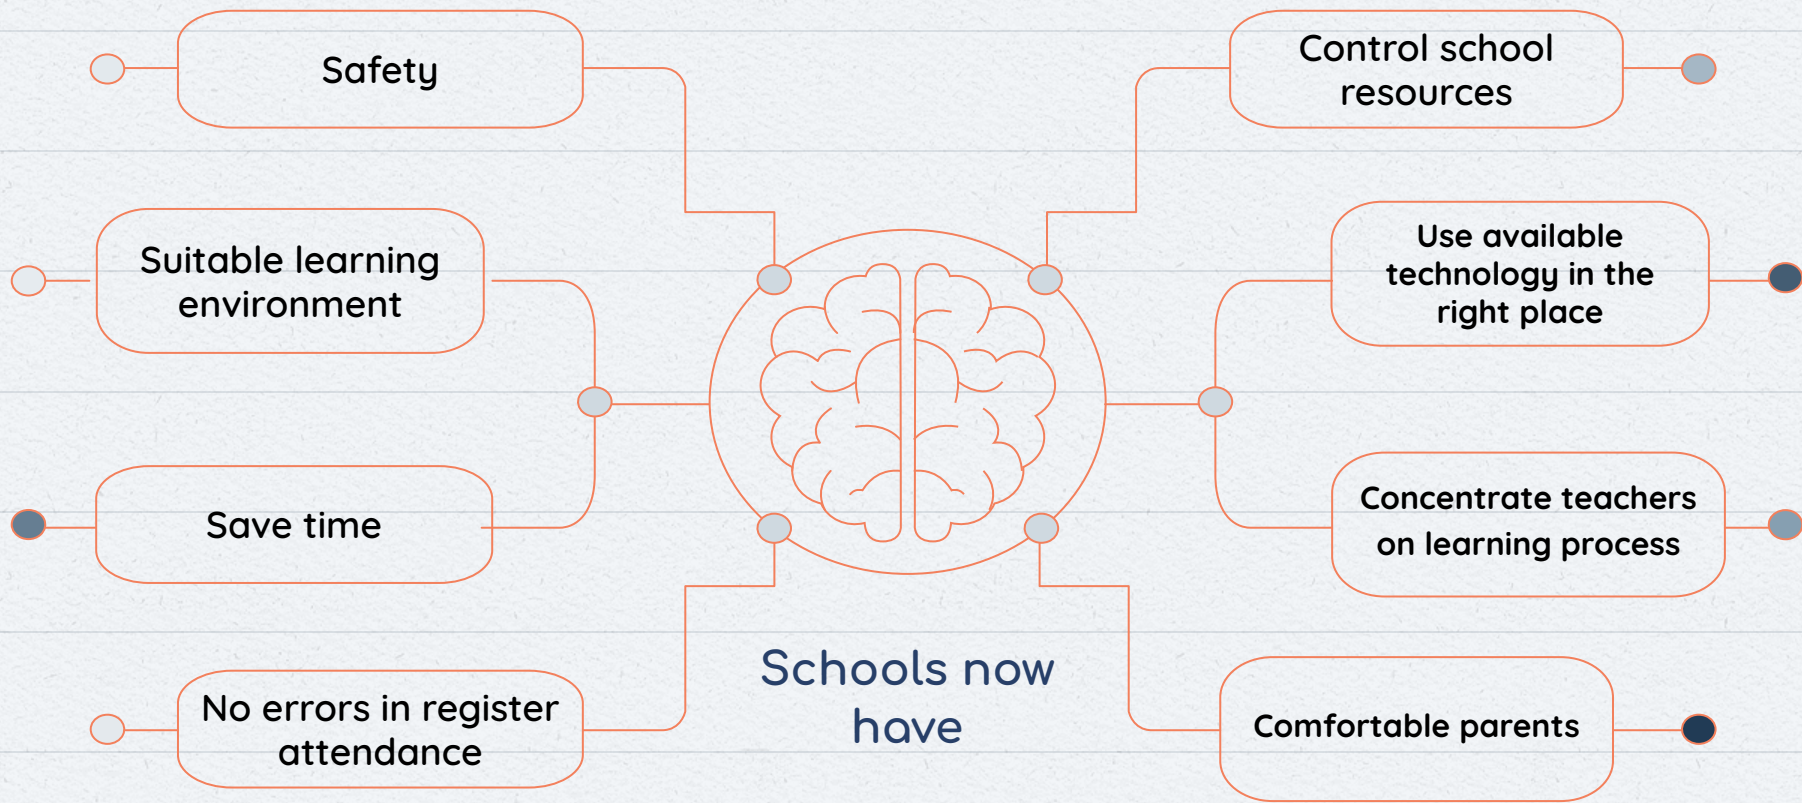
Safety

Suitable learning environment

Save time

No errors in register attendance

Schools now have

Control school resources

Use available technology in the right place

Concentrate teachers on learning process

Comfortable parents